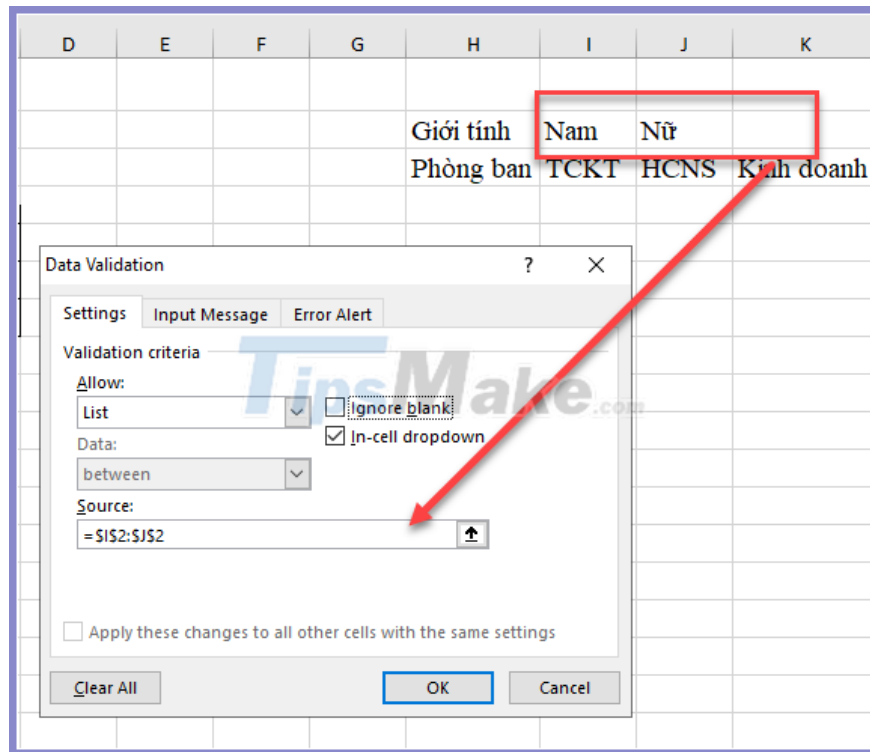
| D | E | F | G | H | I | J | K |
|---|---|---|---|---|---|---|---|
| | | | | | | | |
| | | | | Giới tính | Nam | Nữ | |
| | | | | Phòng ban | TCKT | HCNS | Kinh doanh |

Data Validation ? ×

Settings Input Message Error Alert

Validation criteria

Allow:

List

Ignore blank

In-cell dropdown

Data:

between

Source:

=$I$2:$J$2

Apply these changes to all other cells with the same settings

Clear All OK Cancel

TipsMake.com